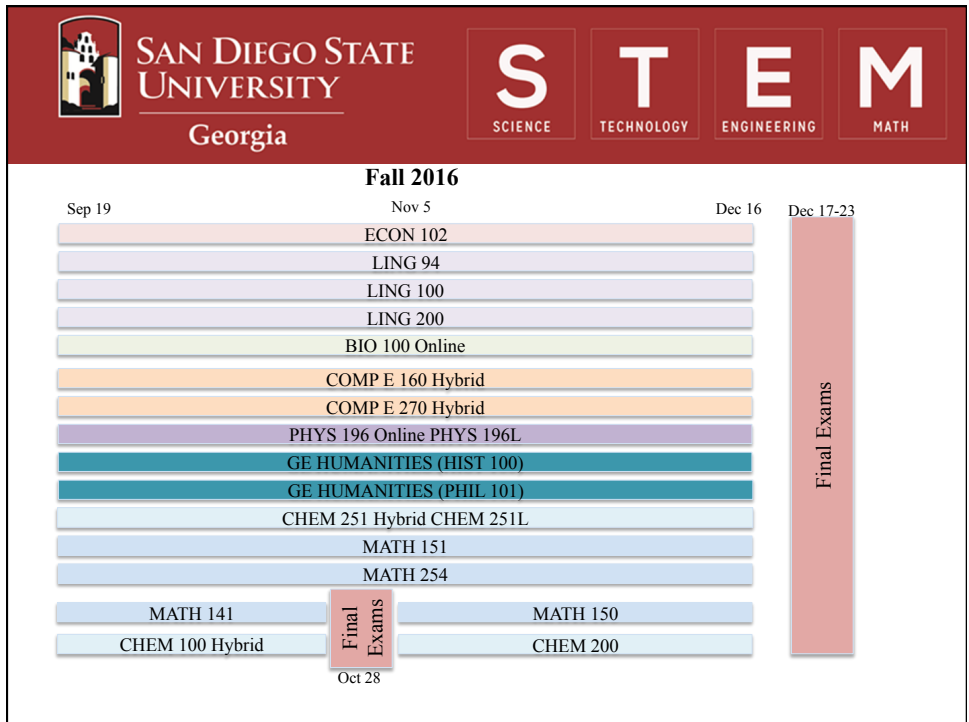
SAN DIEGO STATE UNIVERSITY
Georgia

S SCIENCE
T TECHNOLOGY
E ENGINEERING
M MATH

Fall 2016

Sep 19
Nov 5
Dec 16
Dec 17-23

ECON 102
LING 94
LING 100
LING 200
BIO 100 Online
COMP E 160 Hybrid
COMP E 270 Hybrid
PHYS 196 Online PHYS 196L
GE HUMANITIES (HIST 100)
GE HUMANITIES (PHIL 101)
CHEM 251 Hybrid CHEM 251L
MATH 151
MATH 254
MATH 141
CHEM 100 Hybrid
Final Exams
MATH 150
CHEM 200
Oct 28

Final Exams